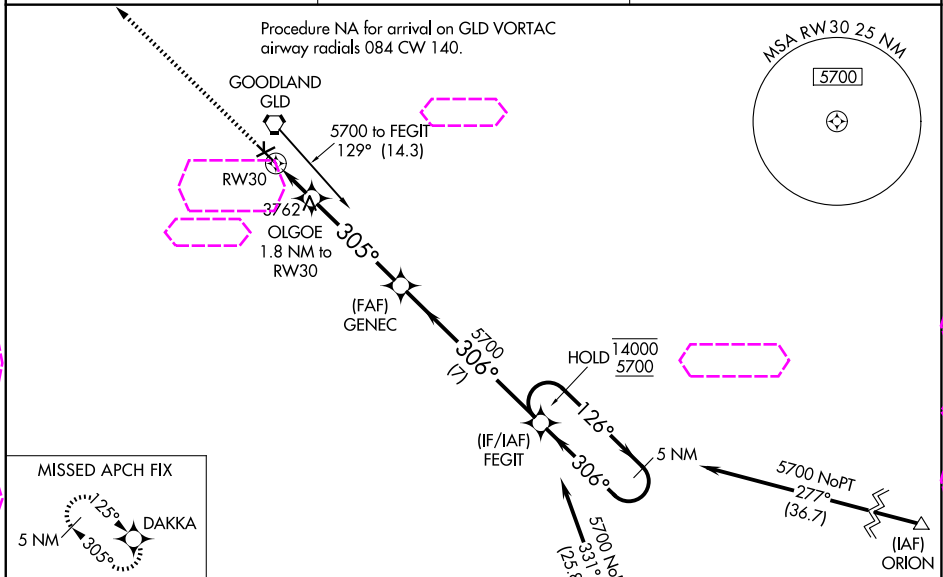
Procedure NA for arrival on GLD VORTAC airway radials 084 CW 140.

MSA RW30 25 NM

5700

GOODLAND
GLD

5700 to FEGIT
129° (14.3)

RW30

3762

OLGOE
1.8 NM to
RW30

305°

(FAF)
GENEC

5700
306°
(7)

HOLD $\overline{14000}$
$\underline{5700}$

126°

(IF/IAF)
FEGIT

306°

5 NM

5700 NoPT
277°
(36.7)

(IAF)
ORION

5700 No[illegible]
331°
(25.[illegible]

MISSED APCH FIX

125°

DAKKA

5 NM

305°